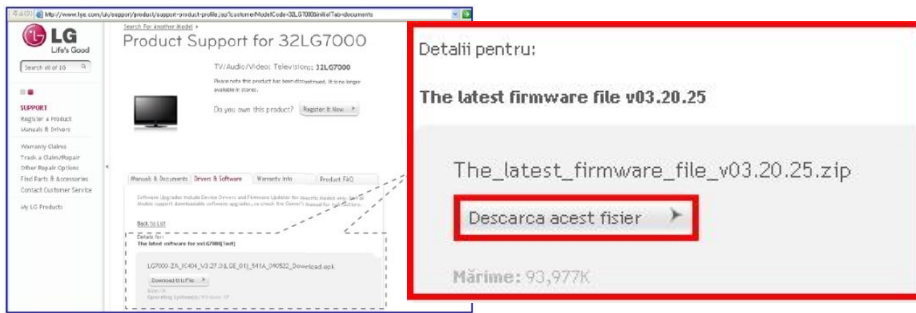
http://www.lge.com/uk/support/product/support-product-profile.jsp?customerModelCode=32LG7000&initialTab=documents

LG
Life's Good

Search all of LG

SUPPORT
Register a Product
Manuals & Drivers

Warranty Claims
Track a Claim/Repair
Other Repair Options
Find Parts & Accessories
Contact Customer Service

My LG Products

Search for Another Model »

Product Support for 32LG7000

TV/Audio/Video: Televisions: 32LG7000

Please note this product has been discontinued. It is no longer available in stores.

Do you own this product? Register It Now

Manuals & Documents | Drivers & Software | Warranty Info | Product FAQ

Back to List

Details for:
The latest software for 32LG7000[...]

LG7000 ZA_V404_V3.27.01LGE_01)_S41A_090522_Download.epk

Download this File

Detalii pentru:

The latest firmware file v03.20.25

The_latest_firmware_file_v03.20.25.zip

Descarca acest fisier

Mărime: 93,977K